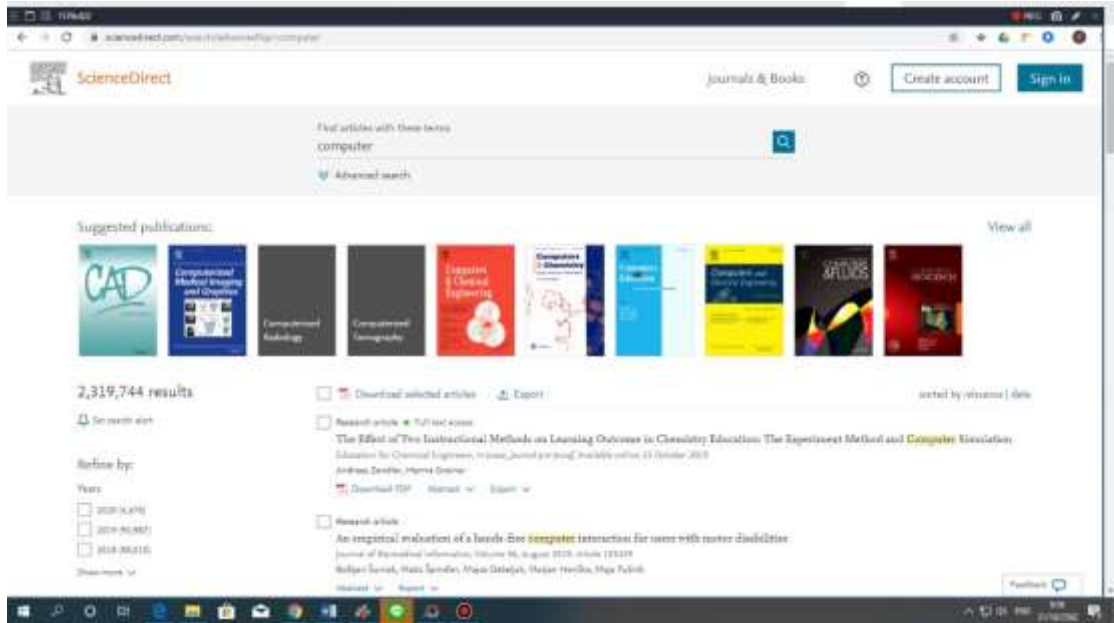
ScienceDirect

Journals & Books

Create account

Sign in

Find articles with these terms

computer

Advanced search

Suggested publications:

View all

CAD

Computerized Medical Imaging and Graphics

Computerized Radiology

Computerized Tomography

Computers & Chemical Engineering

Computers & Chemistry

Computers & Education

Computers and Electrical Engineering

Computers & Fluids

2,319,744 results

Set search alert

Refine by:

Years

2020 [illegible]

2019 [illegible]

2018 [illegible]

Show more

Download selected articles

Export

sorted by relevance | date

Research article • Full text access

The Effect of Two Instructional Methods on Learning Outcome in Chemistry Education: The Experiment Method and Computer Simulation

Education for Chemical Engineers, In press, journal pre-proof, Available online 15 October 2019

Andreas Zendler, Hanna Greiner

Download PDF

Abstract

Export

Research article

An empirical evaluation of a hands-free computer interaction for users with motor disabilities

Journal of Biomedical Informatics, Volume 96, August 2019, Article 103249

Boštjan Šumak, Matic Špindler, Mojca Debeljak, Marjan Heričko, Maja Pušnik

Abstract

Export

Feedback